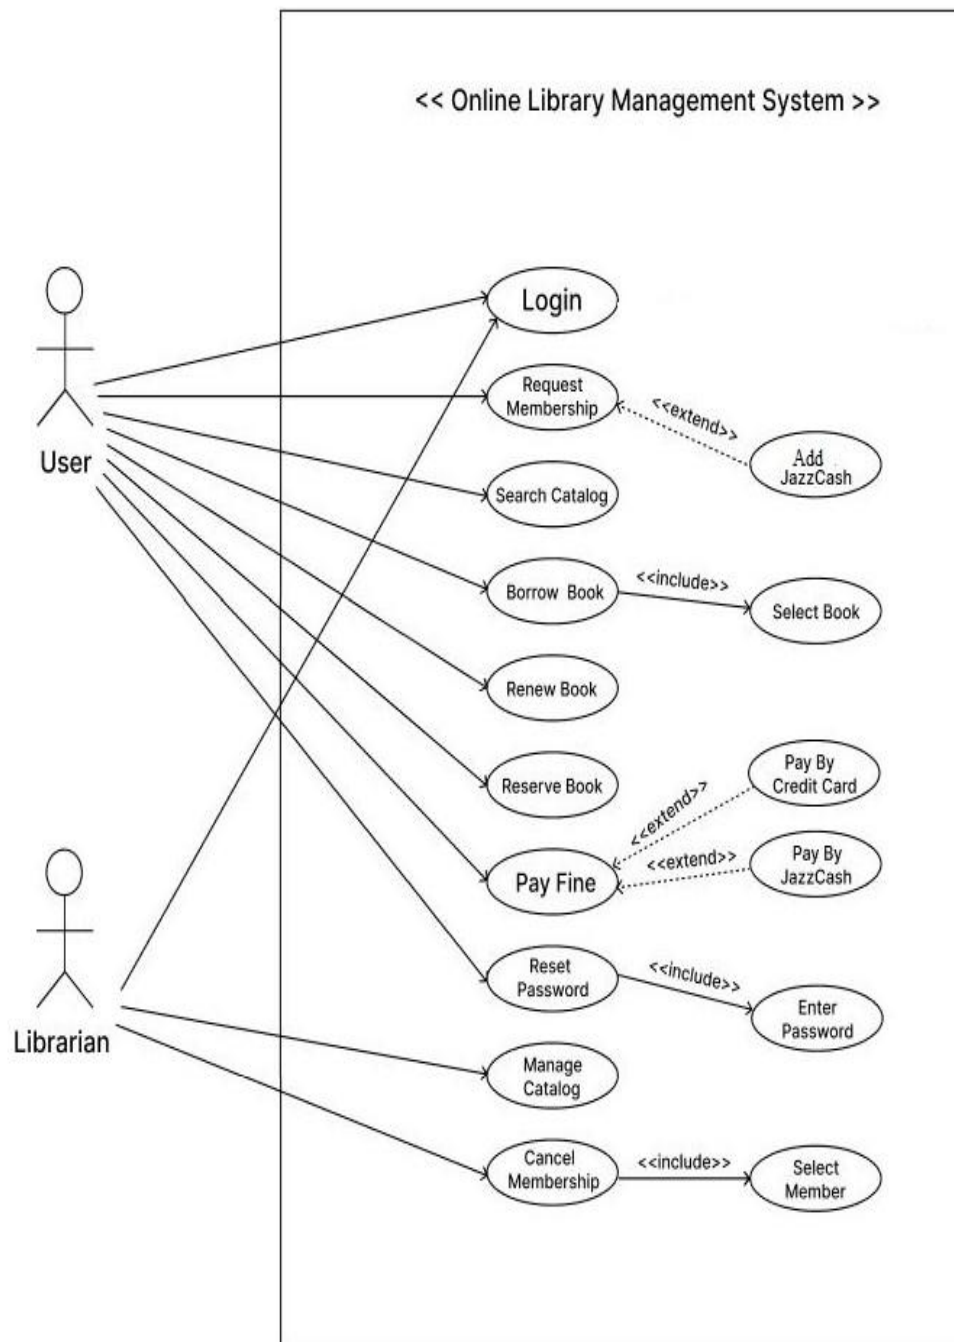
<< Online Library Management System >>

User

Librarian

Login

Request Membership

<<extend>>

Add JazzCash

Search Catalog

Borrow Book

<<include>>

Select Book

Renew Book

Reserve Book

Pay By Credit Card

<<extend>>

<<extend>>

Pay By JazzCash

Pay Fine

Reset Password

<<include>>

Enter Password

Manage Catalog

Cancel Membership

<<include>>

Select Member